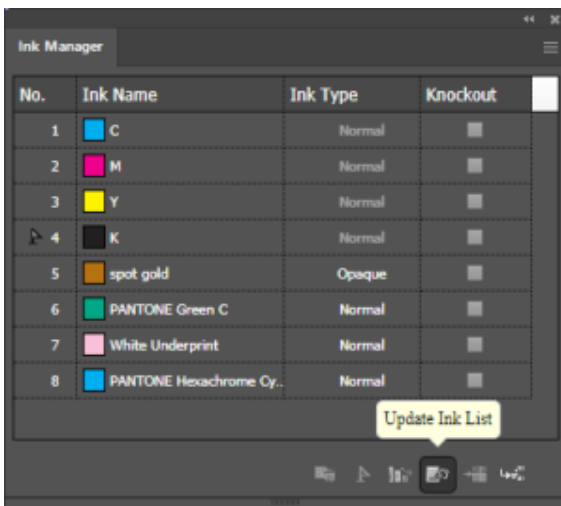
Ink Manager

| No. | Ink Name | Ink Type | Knockout |
|---|---|---|---|
| 1 | C | Normal | |
| 2 | M | Normal | |
| 3 | Y | Normal | |
| 4 | K | Normal | |
| 5 | spot gold | Opaque | |
| 6 | PANTONE Green C | Normal | |
| 7 | White Underprint | Normal | |
| 8 | PANTONE Hexachrome Cy... | Normal | |

Update Ink List